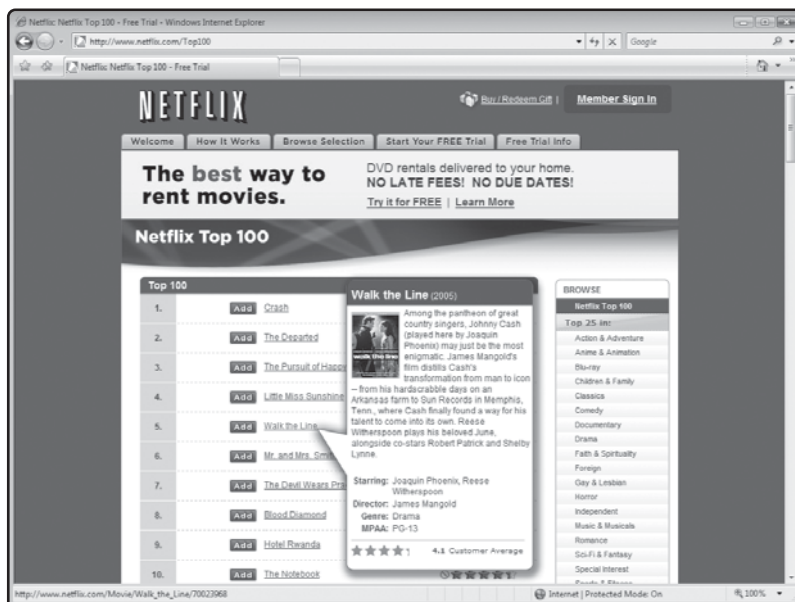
Netflix: Netflix Top 100 - Free Trial - Windows Internet Explorer

http://www.netflix.com/Top100

Google

Netflix: Netflix Top 100 - Free Trial

NETFLIX

Buy / Redeem Gift | Member Sign In

Welcome | How It Works | Browse Selection | Start Your FREE Trial | Free Trial Info

The best way to rent movies.

DVD rentals delivered to your home. NO LATE FEES! NO DUE DATES!

Try it for FREE | Learn More

Netflix Top 100

Top 100

| | | |
|---|---|---|
| 1. | Add | Crash |
| 2. | Add | The Departed |
| 3. | Add | The Pursuit of Happ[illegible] |
| 4. | Add | Little Miss Sunshine |
| 5. | Add | Walk the Line |
| 6. | Add | Mr. and Mrs. Smi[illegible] |
| 7. | Add | The Devil Wears Pr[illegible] |
| 8. | Add | Blood Diamond |
| 9. | Add | Hotel Rwanda |
| 10. | Add | The Notebook |

Walk the Line (2005)

Among the pantheon of great country singers, Johnny Cash (played here by Joaquin Phoenix) may just be the most enigmatic. James Mangold's film distills Cash's transformation from man to icon -- from his hardscrabble days on an Arkansas farm to Sun Records in Memphis, Tenn., where Cash finally found a way for his talent to come into its own. Reese Witherspoon plays his beloved June, alongside co-stars Robert Patrick and Shelby Lynne.

Starring: Joaquin Phoenix, Reese Witherspoon
Director: James Mangold
Genre: Drama
MPAA: PG-13

4.1 Customer Average

BROWSE
Netflix Top 100
Top 25 in:
Action & Adventure
Anime & Animation
Blu-ray
Children & Family
Classics
Comedy
Documentary
Drama
Faith & Spirituality
Foreign
Gay & Lesbian
Horror
Independent
Music & Musicals
Romance
Sci-Fi & Fantasy
Special Interest
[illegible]

http://www.netflix.com/Movie/Walk_the_Line/70023968

Internet | Protected Mode: On

100%